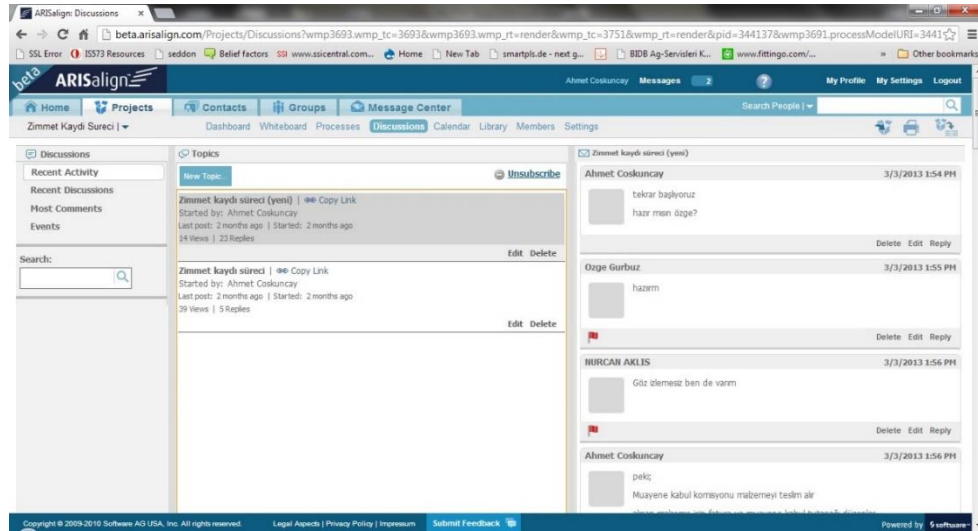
ARISalign: Discussions ×

beta.arisalign.com/Projects/Discussions?wmp3693.wmp_tc=3693&wmp3693.wmp_rt=render&wmp_tc=3751&wmp_rt=render&pid=344137&wmp3691.processModelURI=3441

SSL Error | ISS73 Resources | seddon | Belief factors | SSI www.ssicentral.com... | Home | New Tab | smartpls.de - next g... | BIDB Ag-Servisleri K... | www.fittingo.com/... | » | Other bookmarks

beta ARISalign

Ahmet Coskuncay Messages 2 ? My Profile My Settings Logout

Home | Projects | Contacts | Groups | Message Center | Search People |

Zimmet Kaydi Sureci |

Dashboard Whiteboard Processes Discussions Calendar Library Members Settings

Discussions
Recent Activity
Recent Discussions
Most Comments
Events

Search:

Topics

New Topic...

Unsubscribe

Zimmet kaydı süreci (yeni) | Copy Link
Started by: Ahmet Coskuncay
Last post: 2 months ago | Started: 2 months ago
14 Views | 23 Replies

Edit Delete

Zimmet kaydı süreci | Copy Link
Started by: Ahmet Coskuncay
Last post: 2 months ago | Started: 2 months ago
39 Views | 5 Replies

Edit Delete

Zimmet kaydı süreci (yeni)

Ahmet Coskuncay 3/3/2013 1:54 PM
tekrar başlıyoruz
hazır mısın özge?
Delete Edit Reply

Ozge Gurbuz 3/3/2013 1:55 PM
hazırım
Delete Edit Reply

NURCAN AKLIS 3/3/2013 1:56 PM
Göz izlemesiz ben de varım
Delete Edit Reply

Ahmet Coskuncay 3/3/2013 1:56 PM
peki;
Muayene kabul komisyonu malzemeyi teslim alır
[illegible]

Copyright © 2009-2010 Software AG USA, Inc. All rights reserved. Legal Aspects | Privacy Policy | Impressum Submit Feedback Powered by software